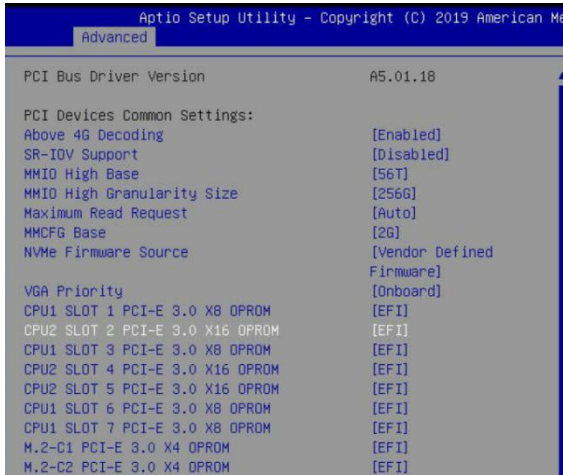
Aptio Setup Utility – Copyright (C) 2019 American Me
Advanced

PCI Bus Driver Version A5.01.18

PCI Devices Common Settings:
Above 4G Decoding [Enabled]
SR-IOV Support [Disabled]
MMIO High Base [56T]
MMIO High Granularity Size [256G]
Maximum Read Request [Auto]
MMCFG Base [2G]
NVMe Firmware Source [Vendor Defined Firmware]

VGA Priority [Onboard]
CPU1 SLOT 1 PCI-E 3.0 X8 OPROM [EFI]
CPU2 SLOT 2 PCI-E 3.0 X16 OPROM [EFI]
CPU1 SLOT 3 PCI-E 3.0 X8 OPROM [EFI]
CPU2 SLOT 4 PCI-E 3.0 X16 OPROM [EFI]
CPU2 SLOT 5 PCI-E 3.0 X16 OPROM [EFI]
CPU1 SLOT 6 PCI-E 3.0 X8 OPROM [EFI]
CPU1 SLOT 7 PCI-E 3.0 X8 OPROM [EFI]
M.2-C1 PCI-E 3.0 X4 OPROM [EFI]
M.2-C2 PCI-E 3.0 X4 OPROM [EFI]